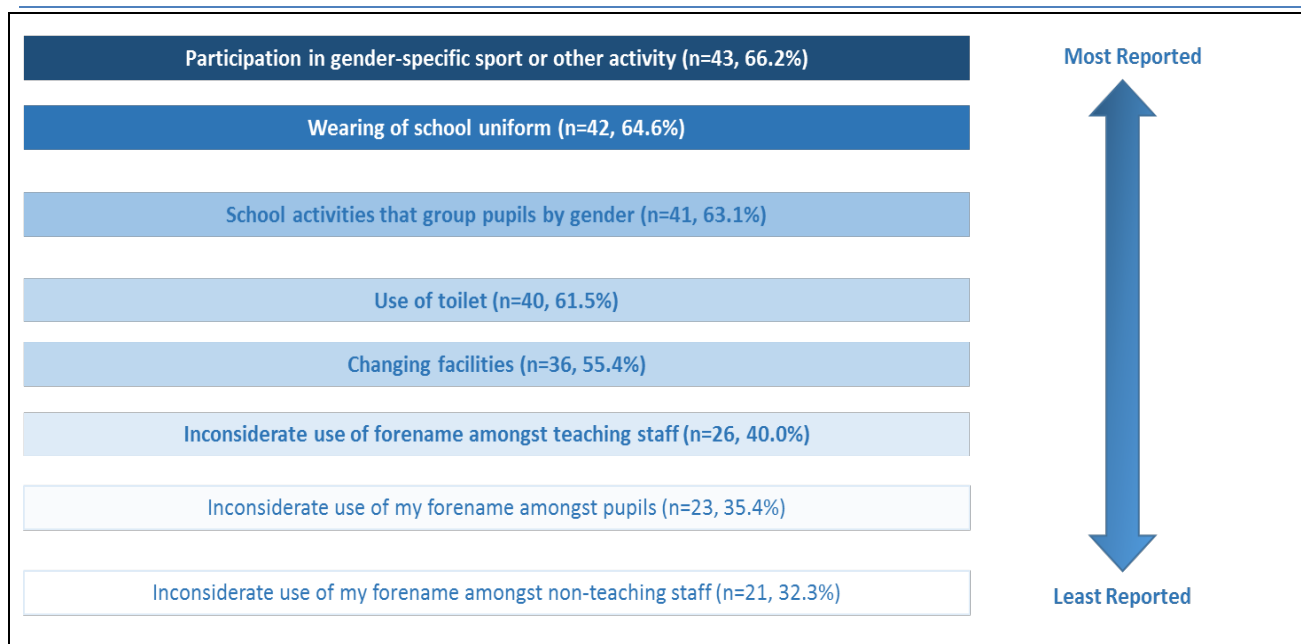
Participation in gender-specific sport or other activity (n=43, 66.2%)

Wearing of school uniform (n=42, 64.6%)

School activities that group pupils by gender (n=41, 63.1%)

Use of toilet (n=40, 61.5%)

Changing facilities (n=36, 55.4%)

Inconsiderate use of forename amongst teaching staff (n=26, 40.0%)

Inconsiderate use of my forename amongst pupils (n=23, 35.4%)

Inconsiderate use of my forename amongst non-teaching staff (n=21, 32.3%)

Most Reported

Least Reported